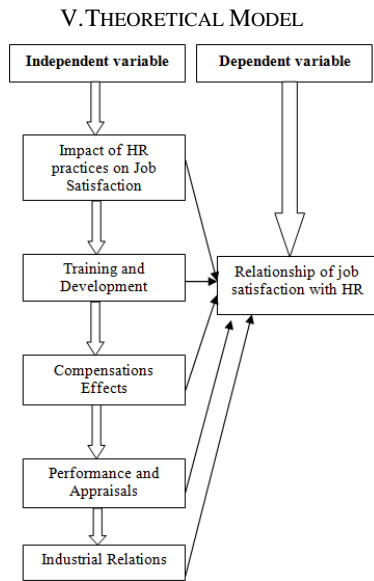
V. THEORETICAL MODEL

Independent variable

Dependent variable

Impact of HR practices on Job Satisfaction

Training and Development

Relationship of job satisfaction with HR

Compensations Effects

Performance and Appraisals

Industrial Relations